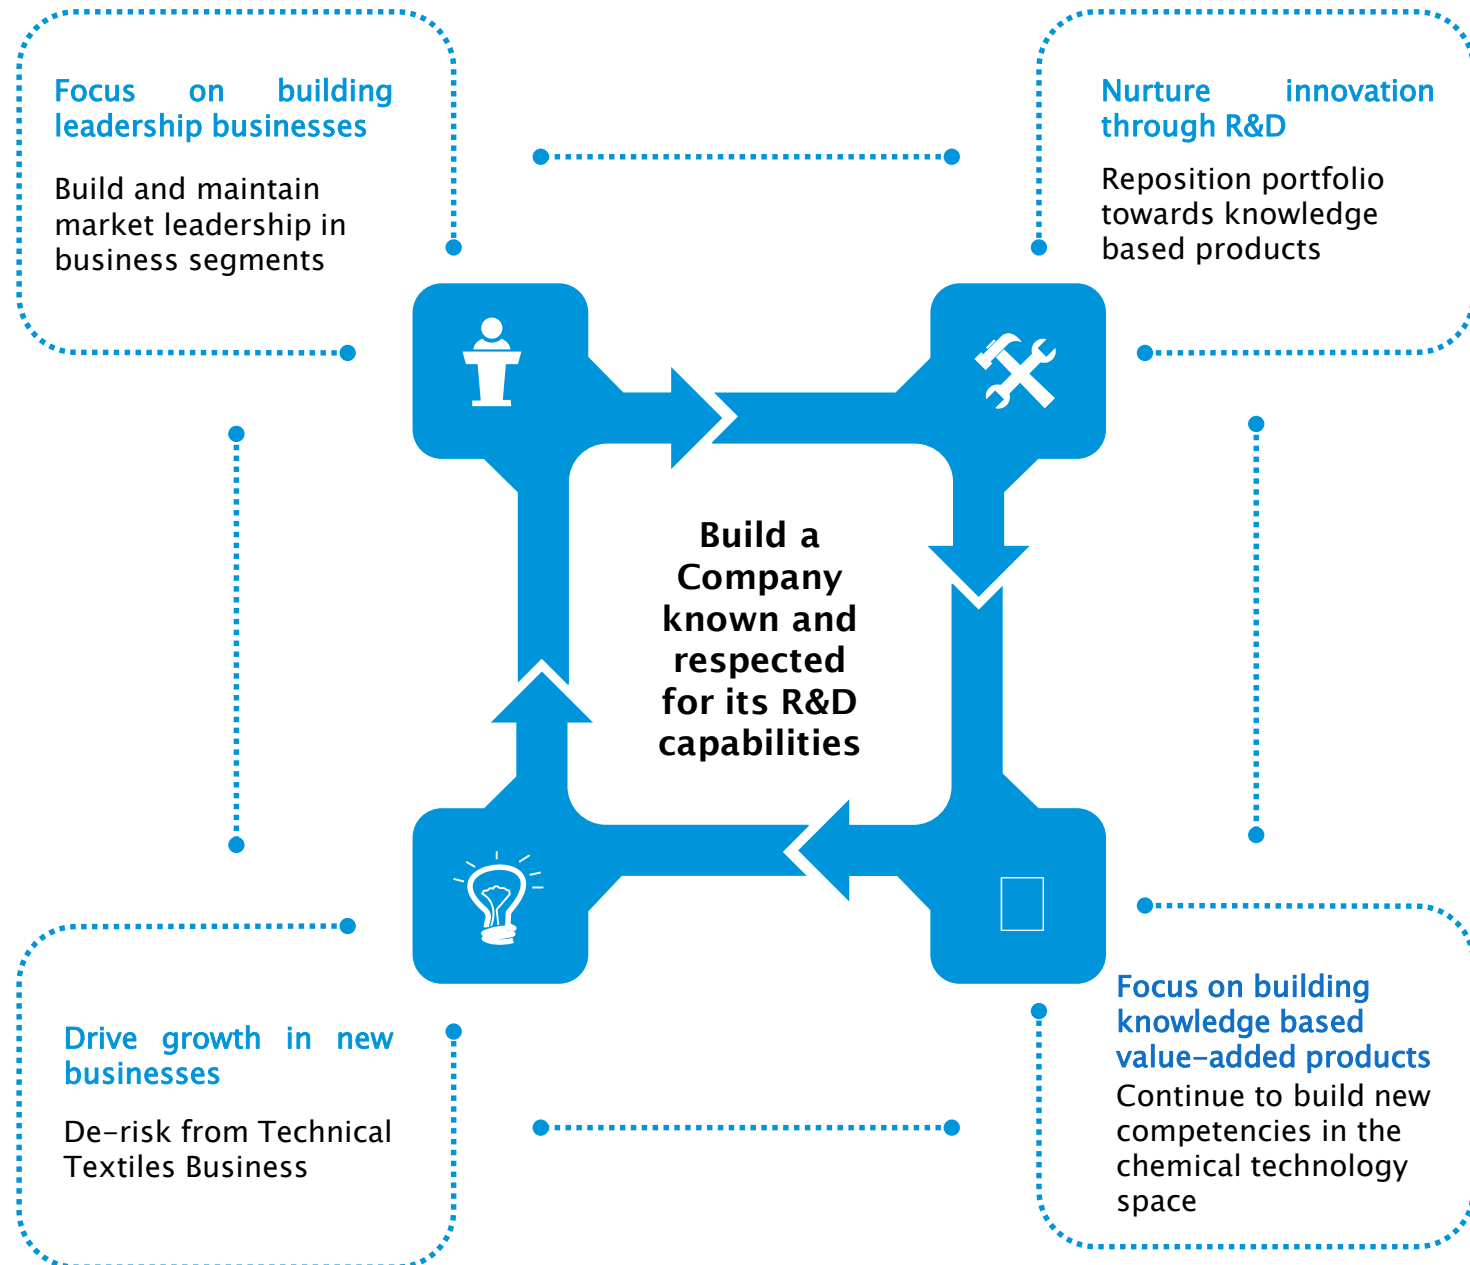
Focus on building leadership businesses

Build and maintain market leadership in business segments

Nurture innovation through R&D

Reposition portfolio towards knowledge based products

Build a Company known and respected for its R&D capabilities

Drive growth in new businesses

De-risk from Technical Textiles Business

Focus on building knowledge based value-added products

Continue to build new competencies in the chemical technology space